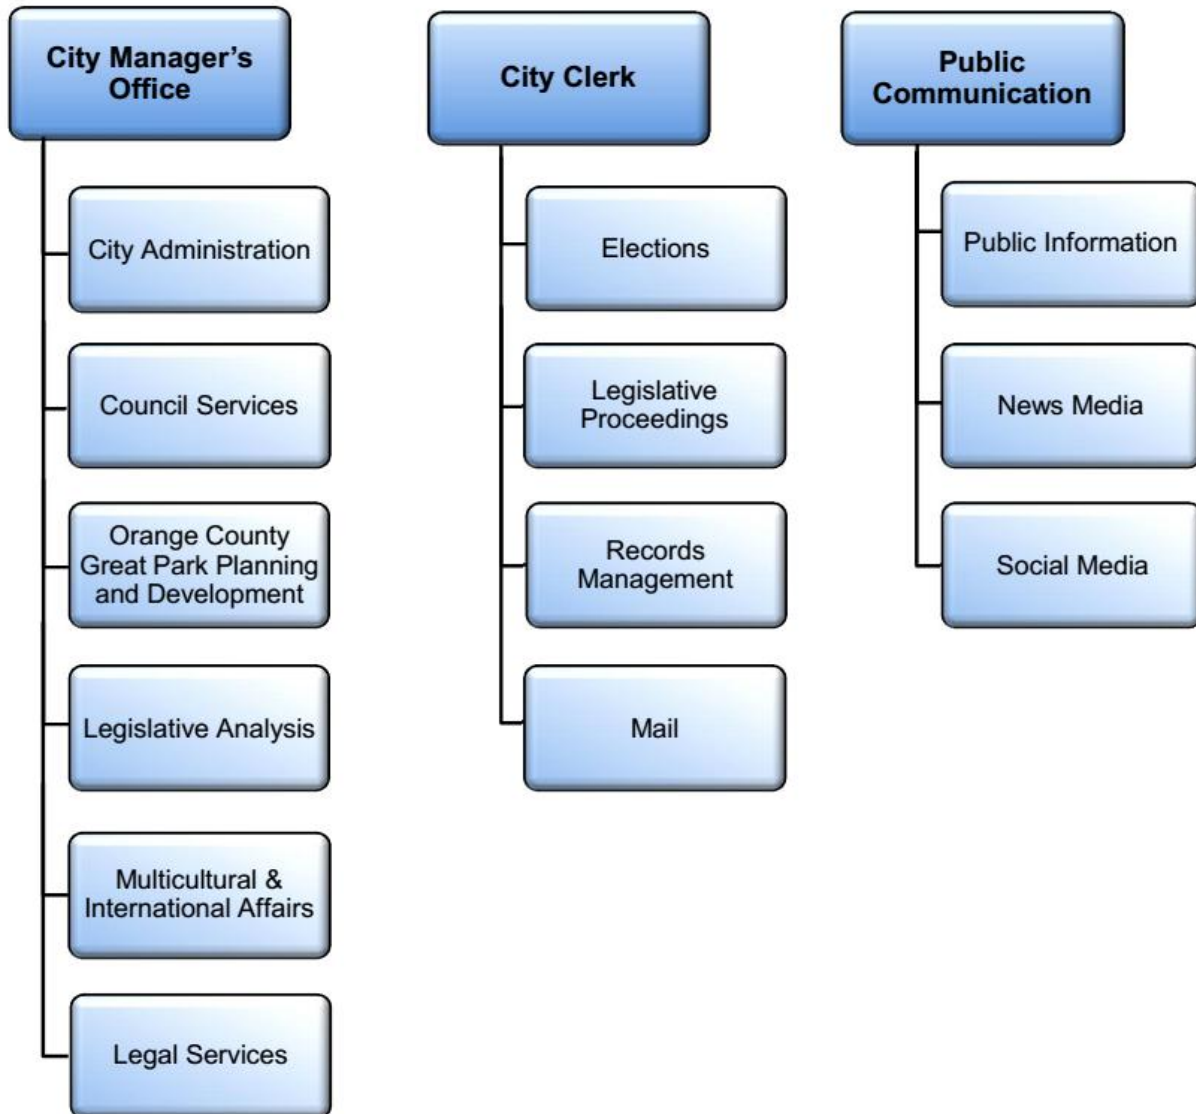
City Manager's Office

City Administration

Council Services

Orange County Great Park Planning and Development

Legislative Analysis

Multicultural & International Affairs

Legal Services

City Clerk

Elections

Legislative Proceedings

Records Management

Mail

Public Communication

Public Information

News Media

Social Media